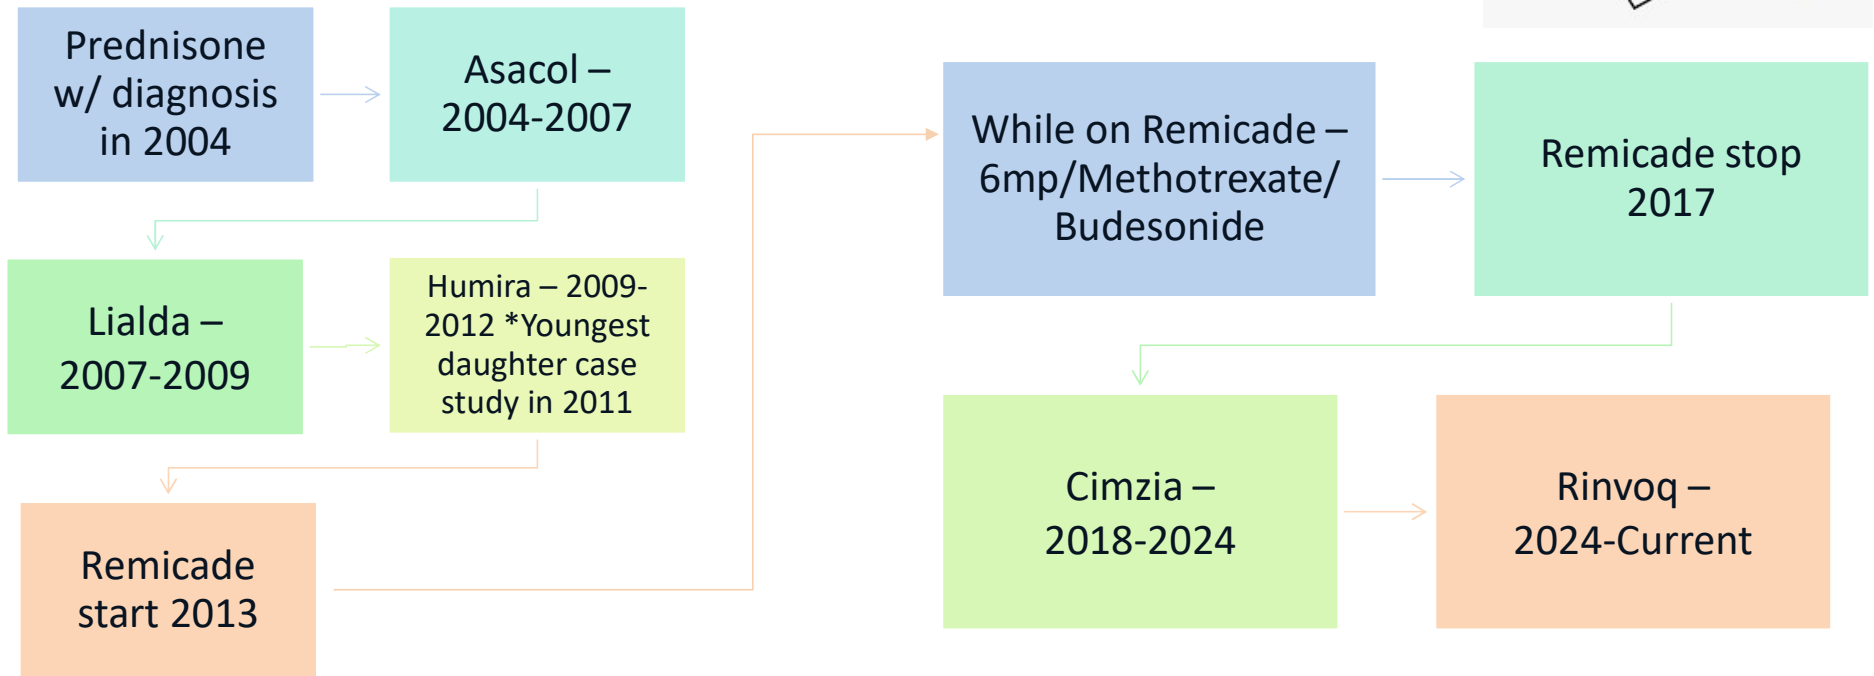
Prednisone w/ diagnosis in 2004

Asacol – 2004-2007

Lialda – 2007-2009

Humira – 2009-2012 *Youngest daughter case study in 2011

Remicade start 2013

While on Remicade – 6mp/Methotrexate/ Budesonide

Remicade stop 2017

Cimzia – 2018-2024

Rinvoq – 2024-Current